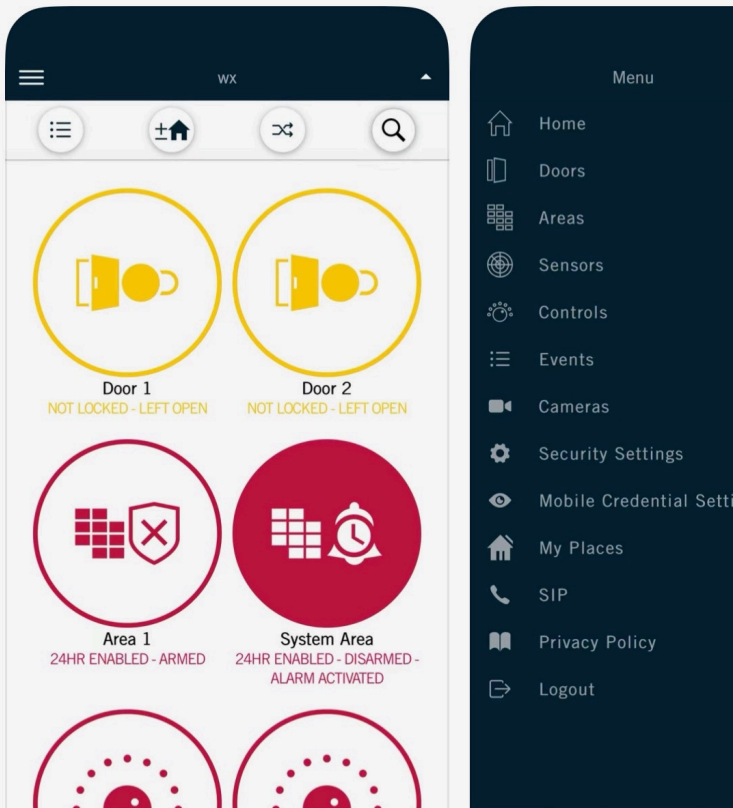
wx

Door 1
NOT LOCKED - LEFT OPEN

Door 2
NOT LOCKED - LEFT OPEN

Area 1
24HR ENABLED - ARMED

System Area
24HR ENABLED - DISARMED - ALARM ACTIVATED

Menu

Home
Doors
Areas
Sensors
Controls
Events
Cameras
Security Settings
Mobile Credential Setti
My Places
SIP
Privacy Policy
Logout